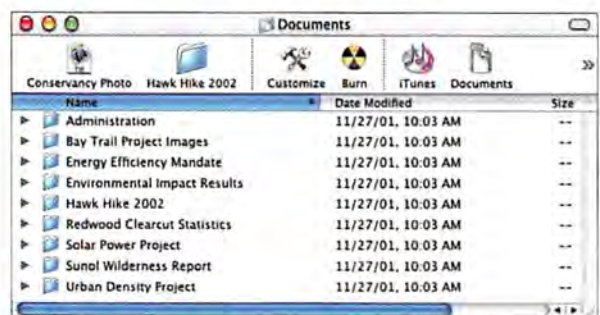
Documents

Conservancy Photo Hawk Hike 2002 Customize Burn iTunes Documents »

| Name | Date Modified | Size |
|---|---|---|
| Administration | 11/27/01, 10:03 AM | -- |
| Bay Trail Project Images | 11/27/01, 10:03 AM | -- |
| Energy Efficiency Mandate | 11/27/01, 10:03 AM | -- |
| Environmental Impact Results | 11/27/01, 10:03 AM | -- |
| Hawk Hike 2002 | 11/27/01, 10:03 AM | -- |
| Redwood Clearcut Statistics | 11/27/01, 10:03 AM | -- |
| Solar Power Project | 11/27/01, 10:03 AM | -- |
| Sunol Wilderness Report | 11/27/01, 10:03 AM | -- |
| Urban Density Project | 11/27/01, 10:03 AM | -- |